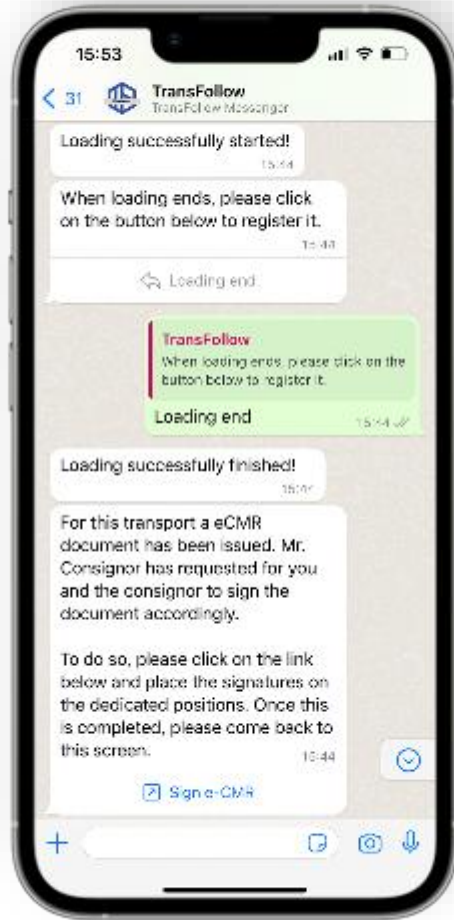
15:53

< 31

TransFollow
TransFollow Messenger

Loading successfully started!
15:44

When loading ends, please click on the button below to register it.
15:44

Loading end

TransFollow
When loading ends, please click on the button below to register it.

Loading end
15:44

Loading successfully finished!
15:44

For this transport a eCMR document has been issued. Mr. Consignor has requested for you and the consignor to sign the document accordingly.

To do so, please click on the link below and place the signatures on the dedicated positions. Once this is completed, please come back to this screen.
15:44

Sign e-CMR